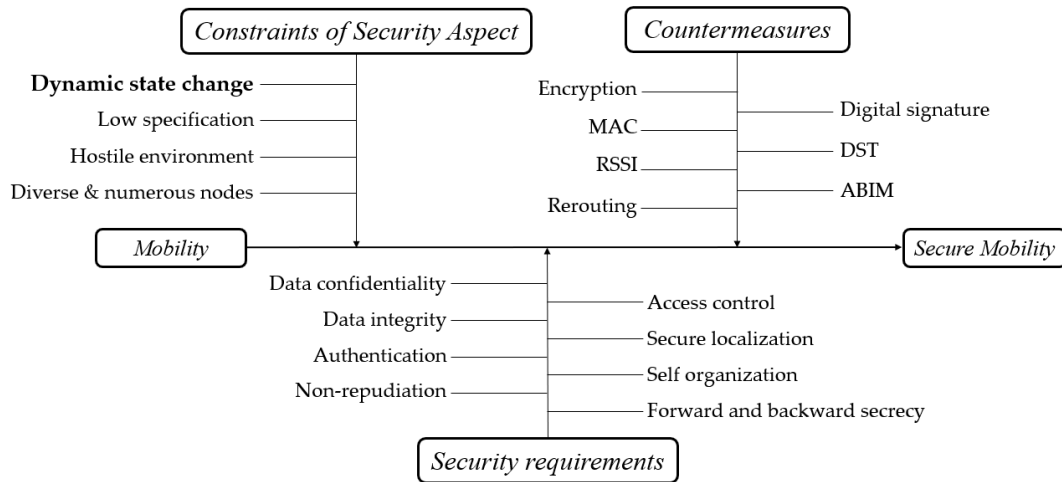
Constraints of Security Aspect

Dynamic state change
Low specification
Hostile environment
Diverse & numerous nodes

Countermeasures

Encryption
MAC
RSSI
Rerouting
Digital signature
DST
ABIM

Mobility

Secure Mobility

Data confidentiality
Data integrity
Authentication
Non-repudiation
Access control
Secure localization
Self organization
Forward and backward secrecy

Security requirements